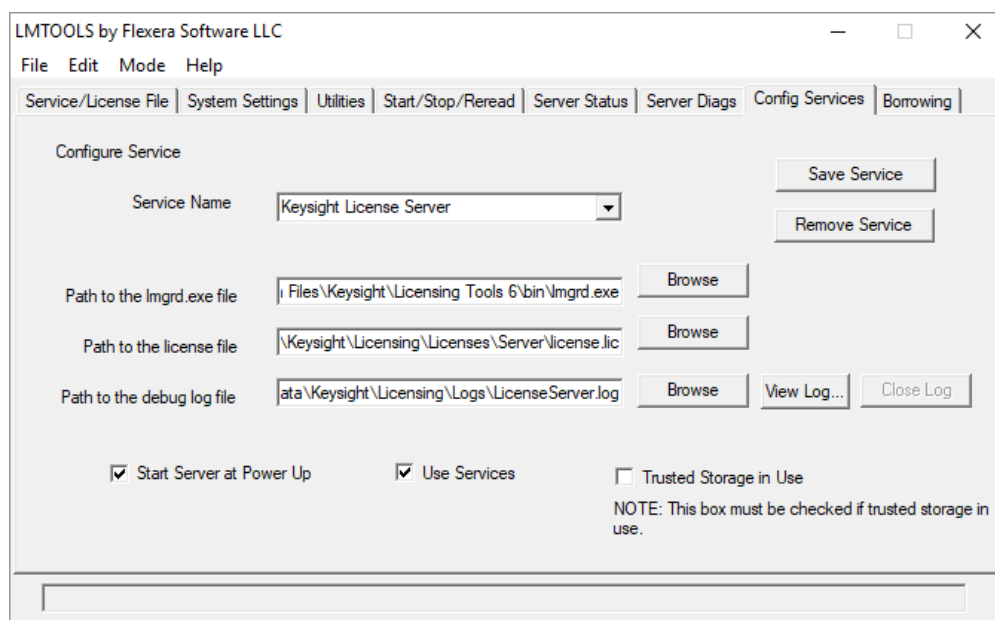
LMTOOLS by Flexera Software LLC

File Edit Mode Help

Service/License File | System Settings | Utilities | Start/Stop/Reread | Server Status | Server Diags | Config Services | Borrowing

Configure Service

Save Service

Service Name Keysight License Server

Remove Service

Path to the lmgrd.exe file | Files\Keysight\Licensing Tools 6\bin\lmgrd.exe Browse

Path to the license file \Keysight\Licensing\Licenses\Server\license.lic Browse

Path to the debug log file ata\Keysight\Licensing\Logs\LicenseServer.log Browse View Log... Close Log

Start Server at Power Up

Use Services

Trusted Storage in Use

NOTE: This box must be checked if trusted storage in use.